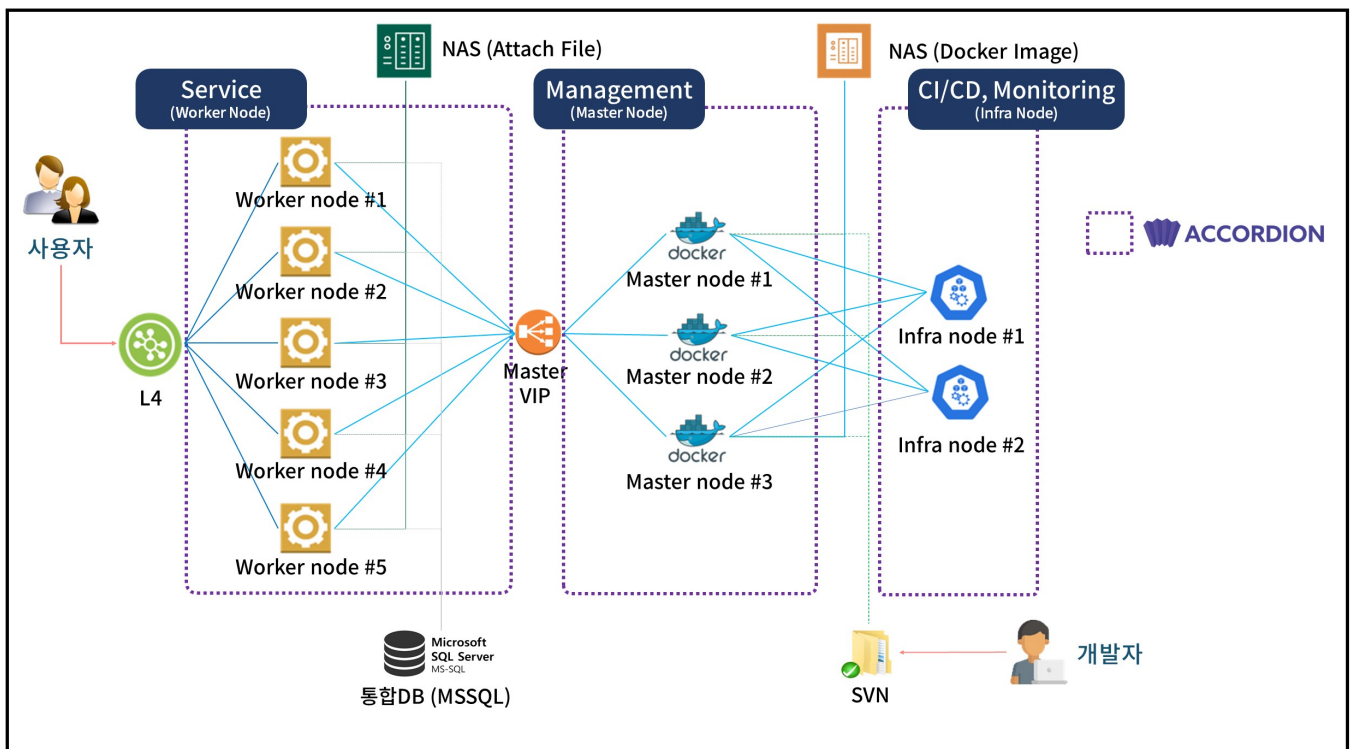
NAS (Attach File)

NAS (Docker Image)

Service
(Worker Node)

Management
(Master Node)

CI/CD, Monitoring
(Infra Node)

사용자

L4

Worker node #1

Worker node #2

Worker node #3

Worker node #4

Worker node #5

Master VIP

docker
Master node #1

docker
Master node #2

docker
Master node #3

Infra node #1

Infra node #2

ACCORDION

Microsoft SQL Server
MS-SQL
통합DB (MSSQL)

SVN

개발자